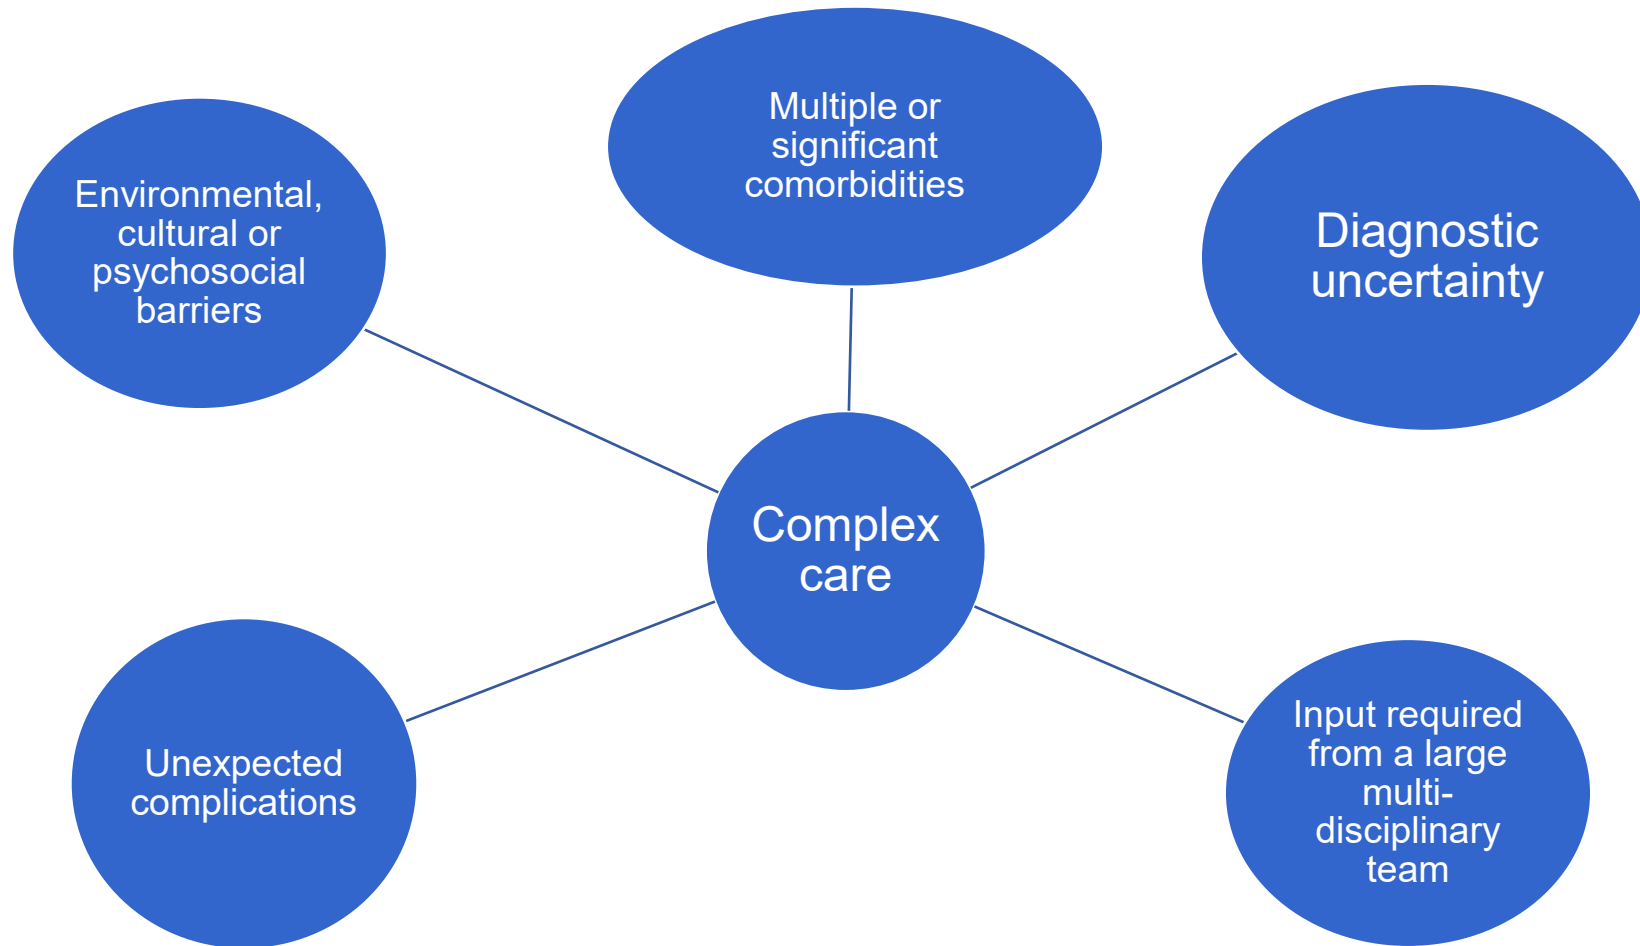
Multiple or significant comorbidities

Environmental, cultural or psychosocial barriers

Diagnostic uncertainty

Complex care

Unexpected complications

Input required from a large multidisciplinary team